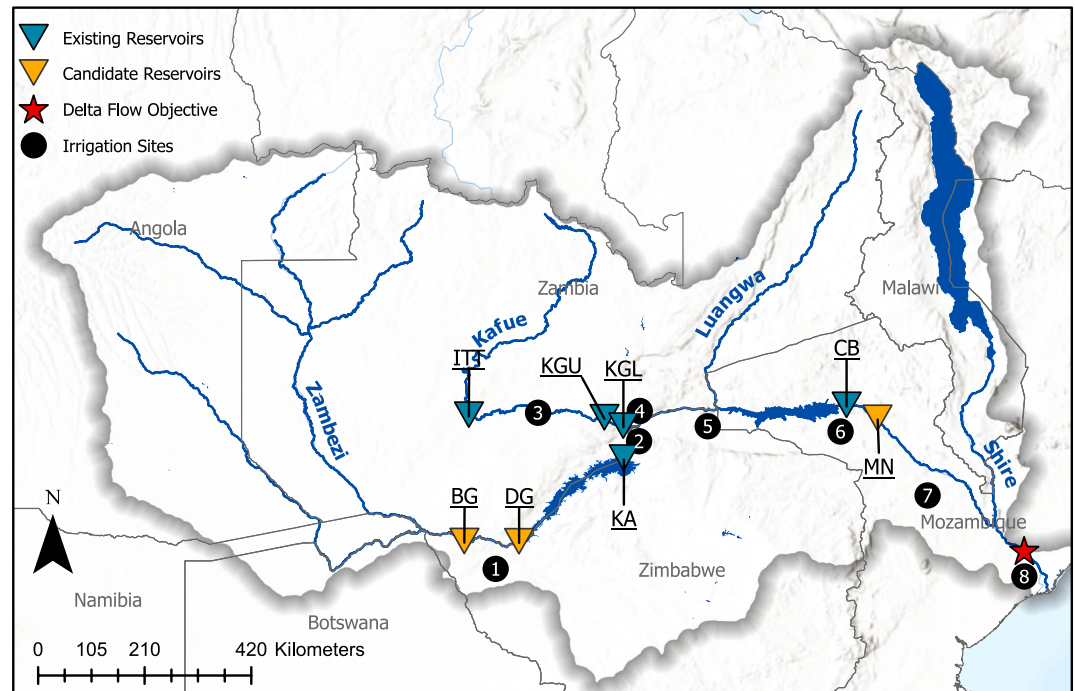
Existing Reservoirs
Candidate Reservoirs
Delta Flow Objective
Irrigation Sites

Angola
Zambia
Malawi
Kafue
Luangwa
Zambezi
Shire
ITT
KGU
KGL
CB
MN
KA
BG
DG
1
2
3
4
5
6
7
8
Mozambique
Zimbabwe
Namibia
Botswana
N
0 105 210 420 Kilometers